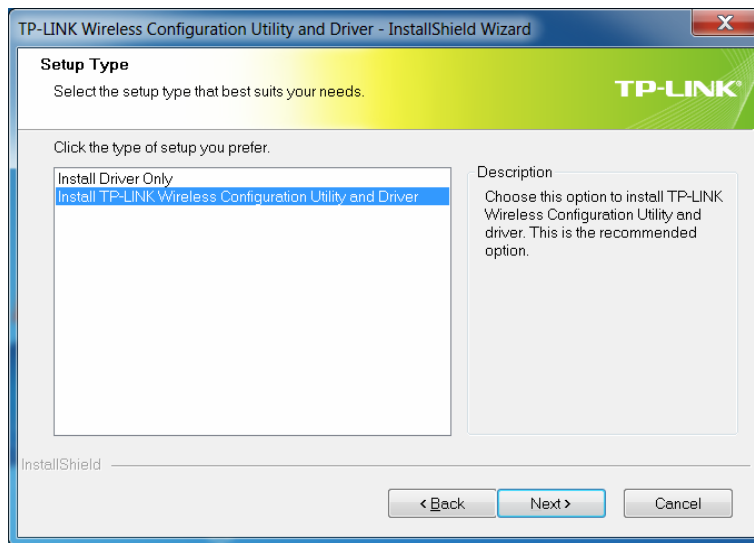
TP-LINK Wireless Configuration Utility and Driver - InstallShield Wizard

Setup Type
Select the setup type that best suits your needs.

TP-LINK

Click the type of setup you prefer.

Install Driver Only
Install TP-LINK Wireless Configuration Utility and Driver

Description
Choose this option to install TP-LINK Wireless Configuration Utility and driver. This is the recommended option.

InstallShield

< Back
Next >
Cancel